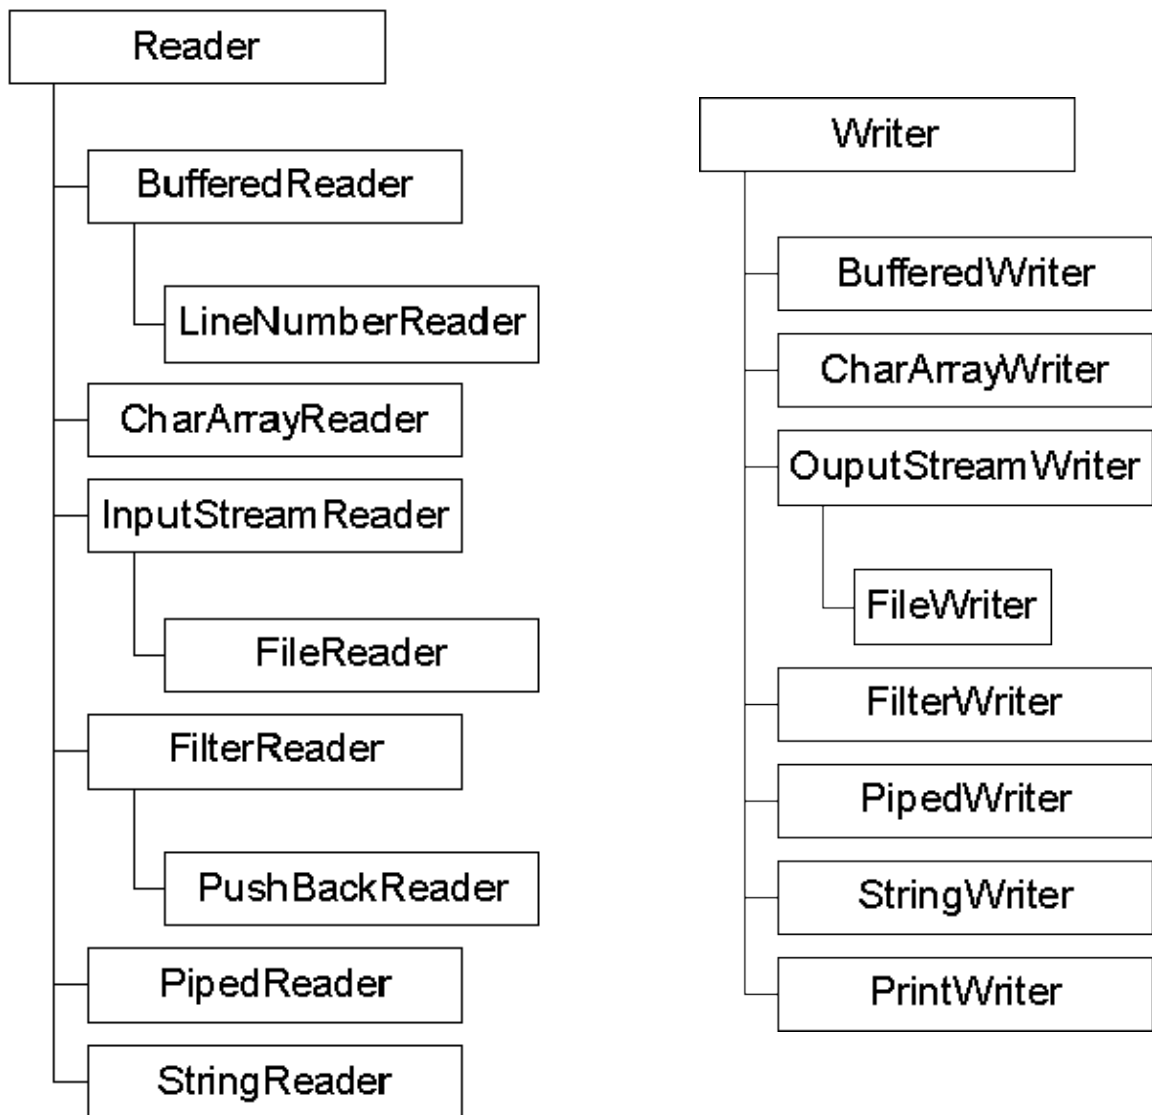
Reader

BufferedReader

LineNumberReader

CharArrayReader

InputStreamReader

FileReader

FilterReader

PushBackReader

PipedReader

StringReader

Writer

BufferedWriter

CharArrayWriter

OuputStreamWriter

FileWriter

FilterWriter

PipedWriter

StringWriter

PrintWriter